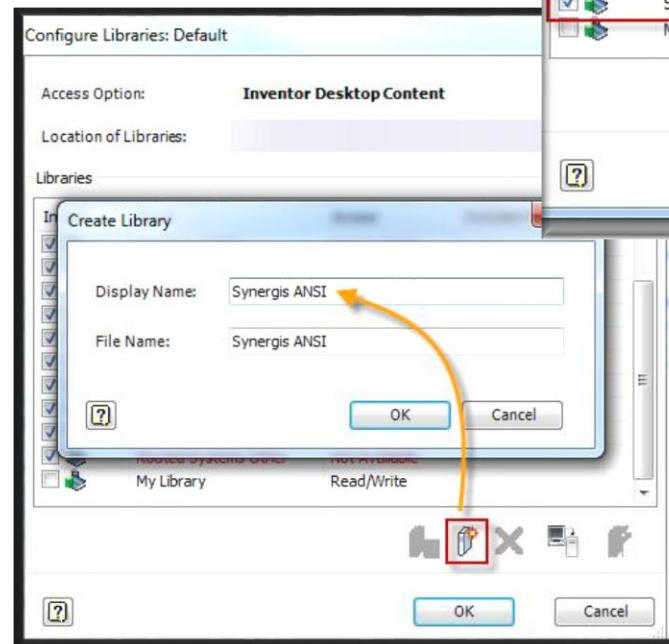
Configure Libraries: Default

Access Option: Inventor Desktop Content

Location of Libraries:

Libraries

In

Create Library

Display Name: Synergis ANSI

File Name: Synergis ANSI

[?]

OK

Cancel

Routed Systems Other Not Available

My Library Read/Write

[?]

OK

Cancel

[?]